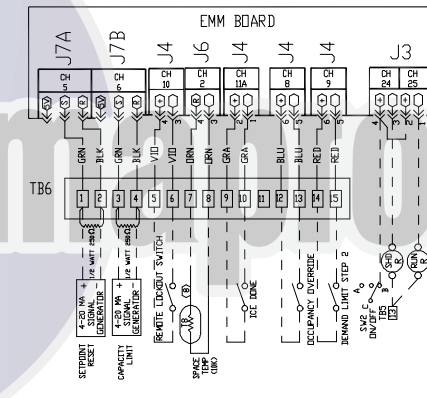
EMM BOARD

J7A J7B J4 J6 J4 J4 J4 J3

CH 5 CH 6 CH 10 CH 2 CH 11A CH 8 CH 9 CH 24 CH 25

GRN BLK GRN BLK VIO VIO ORN ORN GRA GRA BLU BLU RED RED

TB6

1 2 3 4 5 6 7 8 9 10 11 12 13 14 15

1/2 WATT 250Ω 1/2 WATT 250Ω

4-20 MA + SIGNAL GENERATOR -

4-20 MA + SIGNAL GENERATOR -

SETPOINT RESET

CAPACITY LIMIT

REMOTE LOCKOUT SWITCH

SPACE TEMP (10K)

ICE DONE

OCCUPANCY OVERRIDE

DEMAND LIMIT STEP 2

SW2 ON/OFF

TB5 23

SHD

RUN